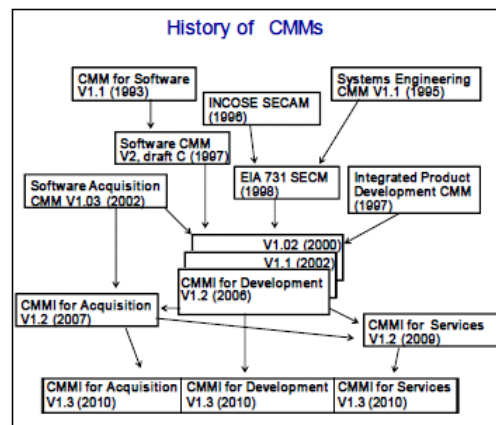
History of CMMs

CMM for Software V1.1 (1993)

Systems Engineering CMM V1.1 (1995)

INCOSE SECAM (1996)

Software CMM V2, draft C (1997)

Software Acquisition CMM V1.03 (2002)

EIA 731 SECM (1998)

Integrated Product Development CMM (1997)

V1.02 (2000)

V1.1 (2002)

CMMI for Development V1.2 (2006)

CMMI for Acquisition V1.2 (2007)

CMMI for Services V1.2 (2009)

| CMMI for Acquisition V1.3 (2010) | CMMI for Development V1.3 (2010) | CMMI for Services V1.3 (2010) |
|---|---|---|